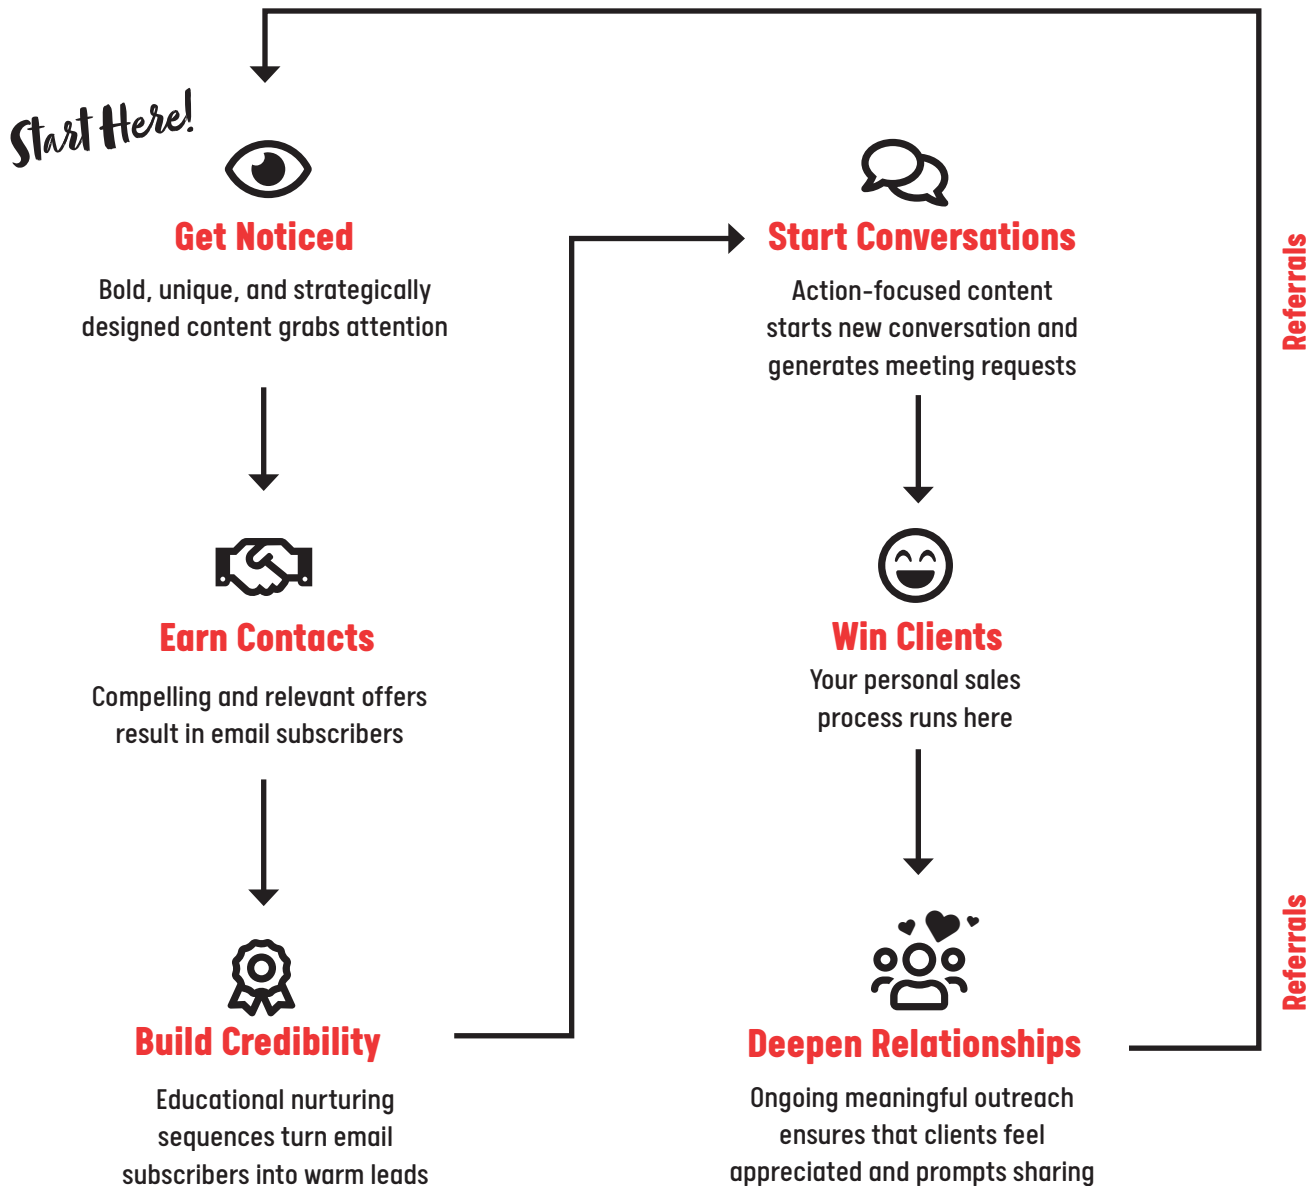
Start Here!

Get Noticed

Bold, unique, and strategically designed content grabs attention

Earn Contacts

Compelling and relevant offers result in email subscribers

Build Credibility

Educational nurturing sequences turn email subscribers into warm leads

Start Conversations

Action-focused content starts new conversation and generates meeting requests

Win Clients

Your personal sales process runs here

Deepen Relationships

Ongoing meaningful outreach ensures that clients feel appreciated and prompts sharing

Referrals

Referrals